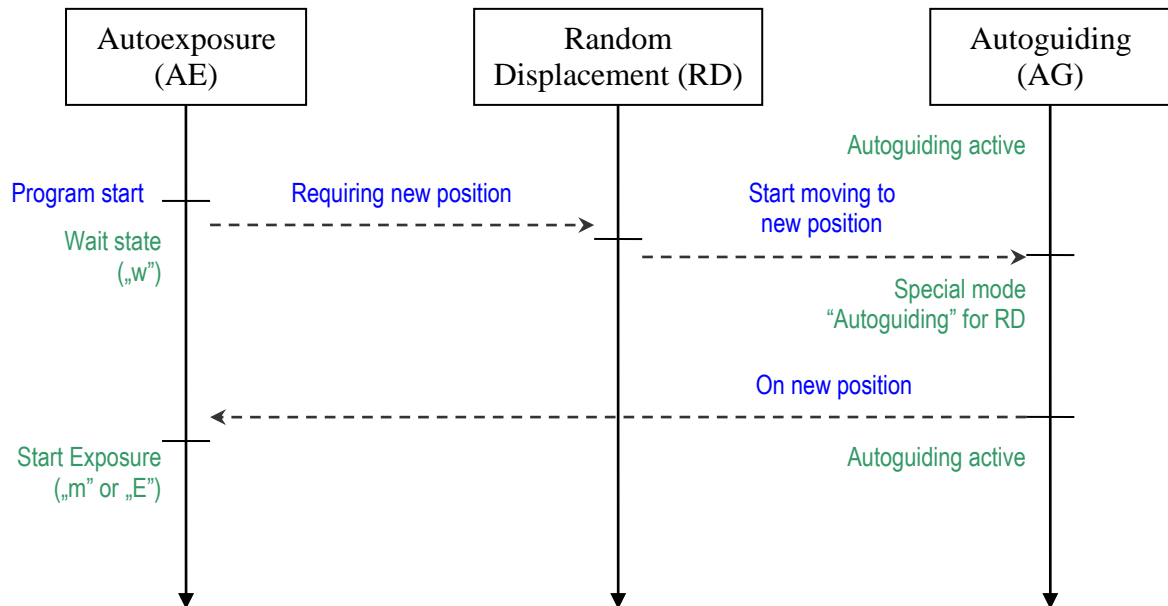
Autoexposure (AE)

Random Displacement (RD)

Autoguiding (AG)

Autoguiding active

Program start

Requiring new position

Start moving to new position

Wait state („w”)

Special mode “Autoguiding” for RD

On new position

Start Exposure („m” or „E”)

Autoguiding active